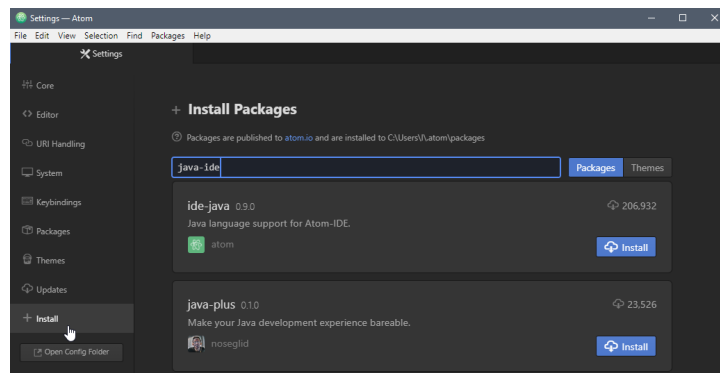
Settings — Atom
File Edit View Selection Find Packages Help
Settings

Core
Editor
URI Handling
System
Keybindings
Packages
Themes
Updates
Install
Open Config Folder

+ Install Packages
Packages are published to atom.io and are installed to C:\Users\I\.atom\packages

java-ide
Packages Themes

ide-java 0.9.0
206,932
Java language support for Atom-IDE.
atom
Install

java-plus 0.1.0
23,526
Make your Java development experience bareable.
noseglid
Install